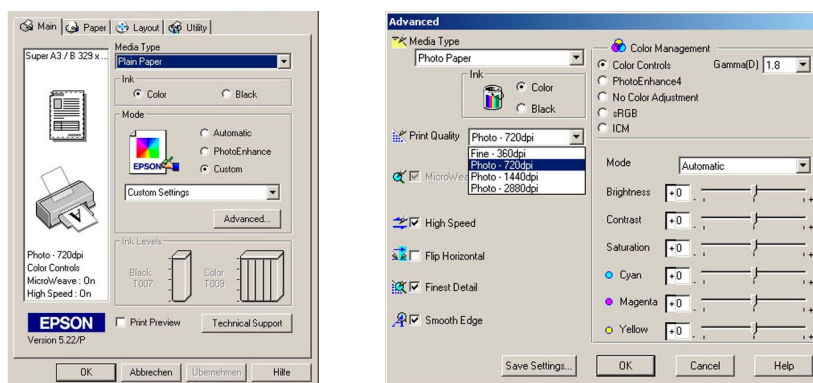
Main | Paper | Layout | Utility

Super A3 / B 329 x ...

Media Type
Plain Paper

Ink
Color
Black

Mode
Automatic
PhotoEnhance
Custom

EPSON

Custom Settings

Advanced...

Ink Levels
Black T007
Color T009

Photo - 720dpi
Color Controls
MicroWeave : On
High Speed : On

EPSON
Version 5.22/P

Print Preview

Technical Support

OK | Abbrechen | Übernehmen | Hilfe

Advanced

Media Type
Photo Paper

Ink
Color
Black

Print Quality Photo - 720dpi
Fine - 360dpi
Photo - 720dpi
Photo - 1440dpi
Photo - 2880dpi

MicroWe

High Speed

Flip Horizontal

Finest Detail

Smooth Edge

Color Management
Color Controls Gamma(D) 1.8
PhotoEnhance4
No Color Adjustment
sRGB
ICM

Mode Automatic

Brightness +0
Contrast +0
Saturation +0
Cyan +0
Magenta +0
Yellow +0

Save Settings... | OK | Cancel | Help